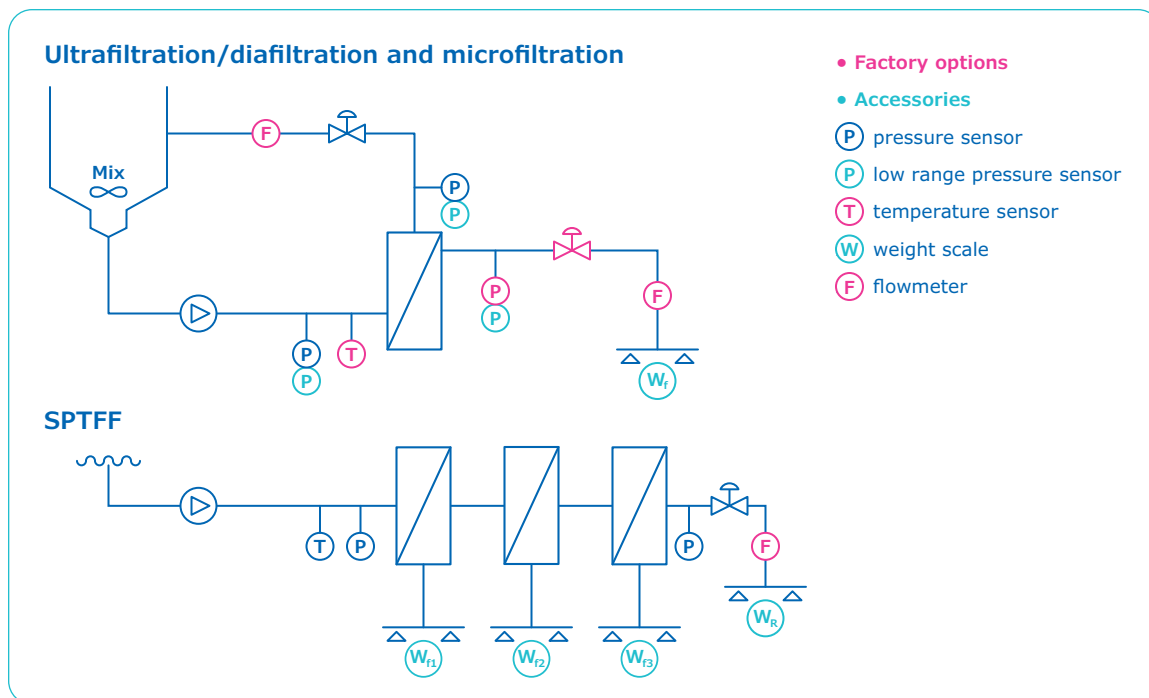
Ultrafiltration/diafiltration and microfiltration

• Factory options
• Accessories
P pressure sensor
P low range pressure sensor
T temperature sensor
W weight scale
F flowmeter

Mix

F

P
P

P
P

F

P
P

T

$W_f$

SPTFF

T P

P

F

$W_{f1}$ $W_{f2}$ $W_{f3}$ $W_R$